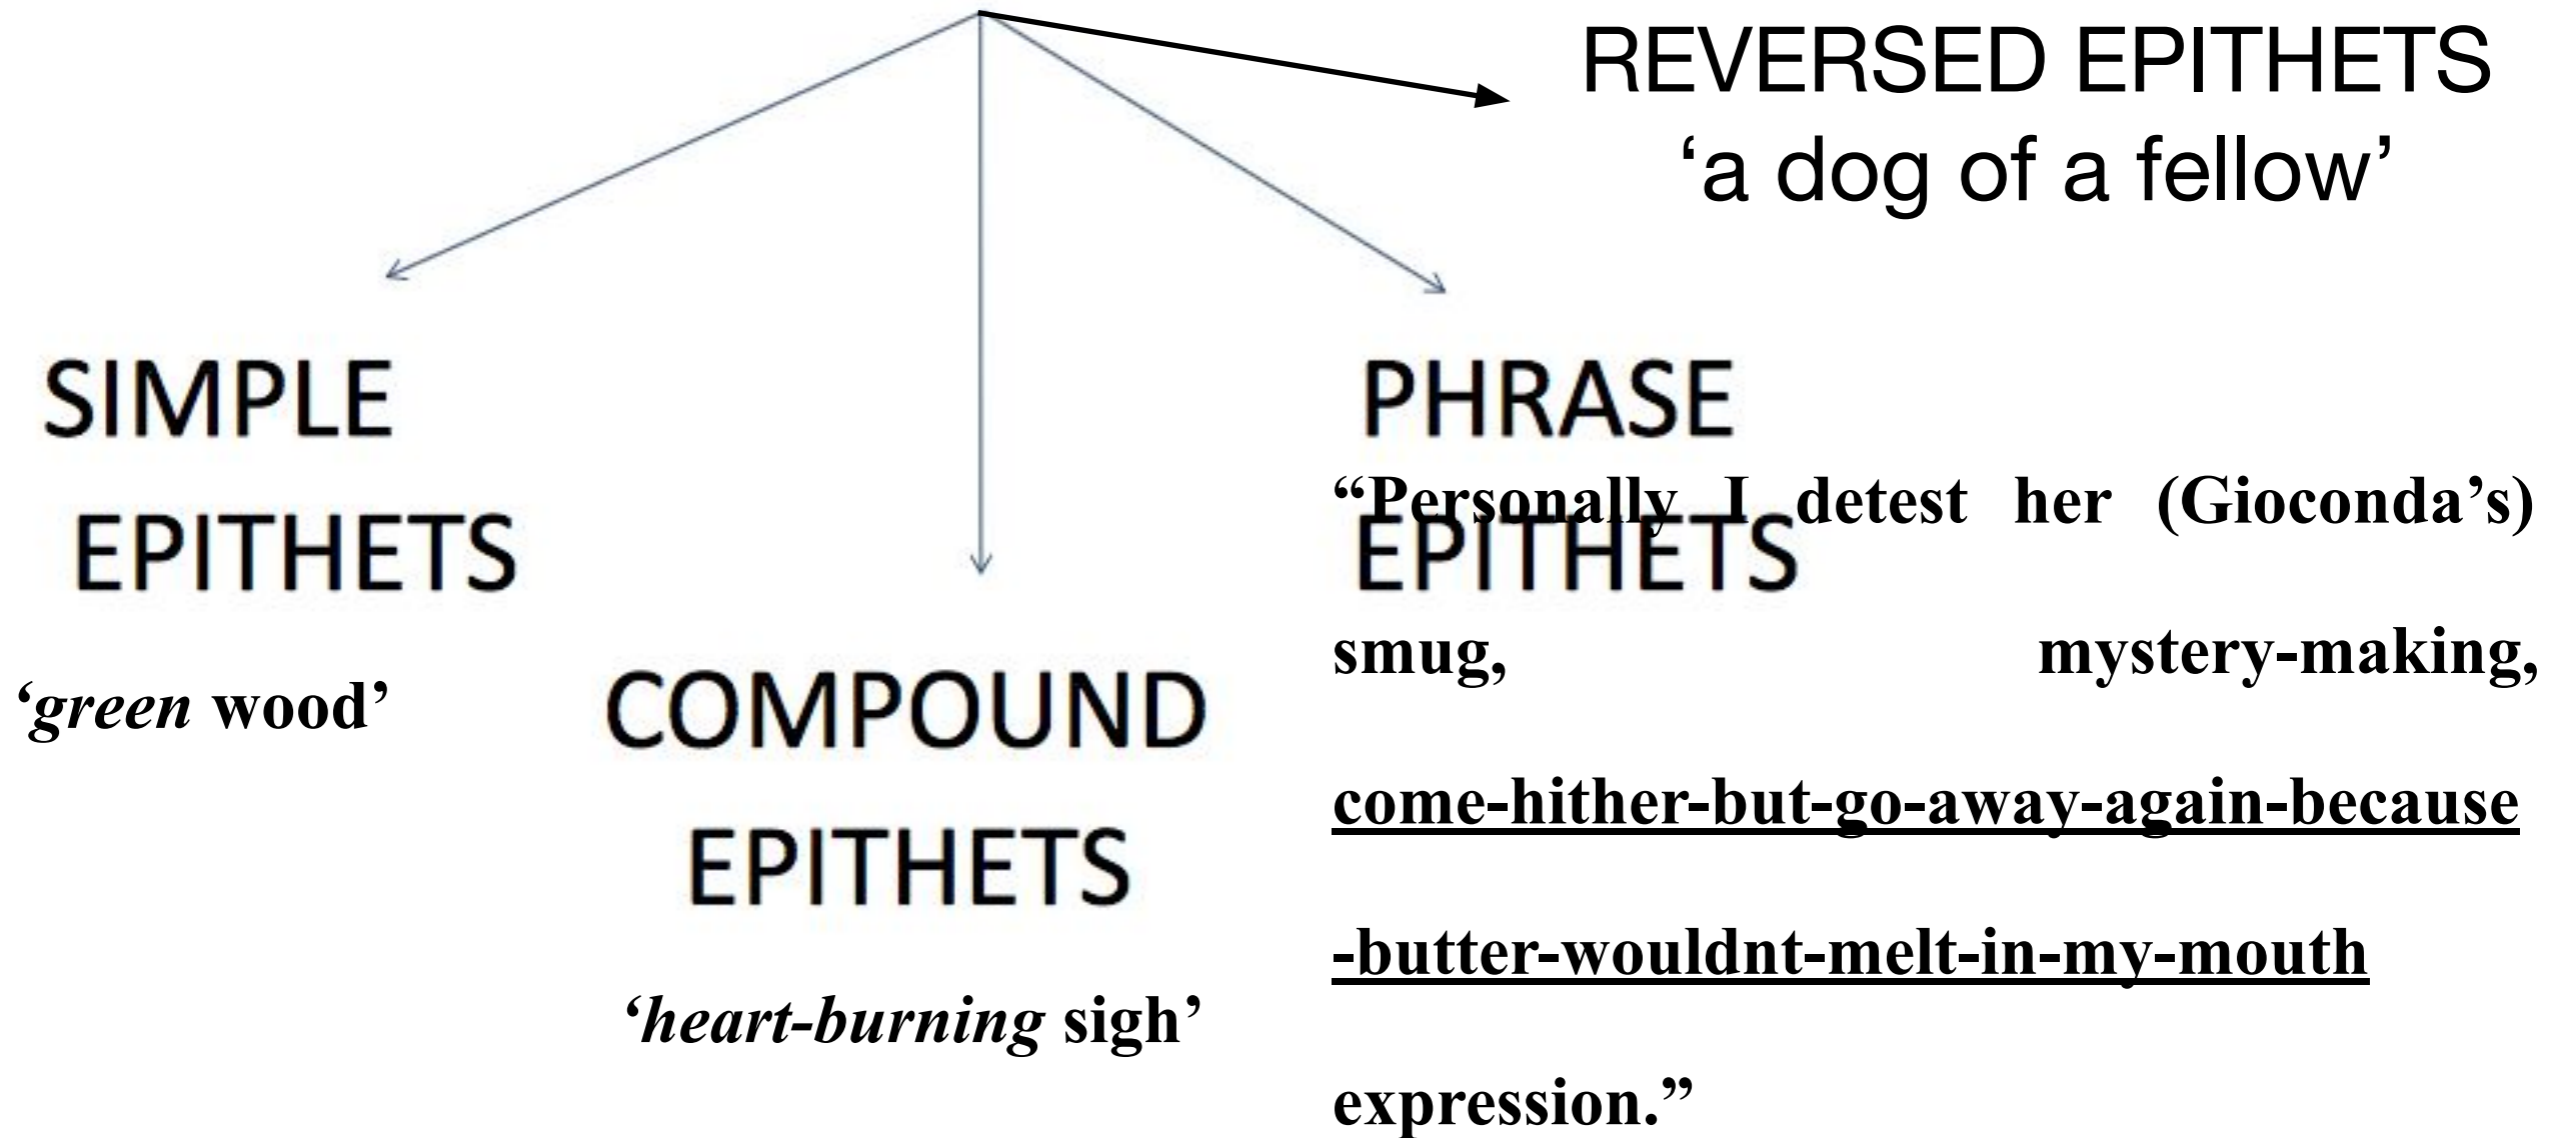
REVERSED EPITHETS
'a dog of a fellow'

SIMPLE EPITHETS

'*green* wood'

COMPOUND EPITHETS

'*heart-burning* sigh'

PHRASE EPITHETS

"Personally I detest her (Gioconda's) smug, mystery-making, come-hither-but-go-away-again-because-butter-wouldnt-melt-in-my-mouth expression."